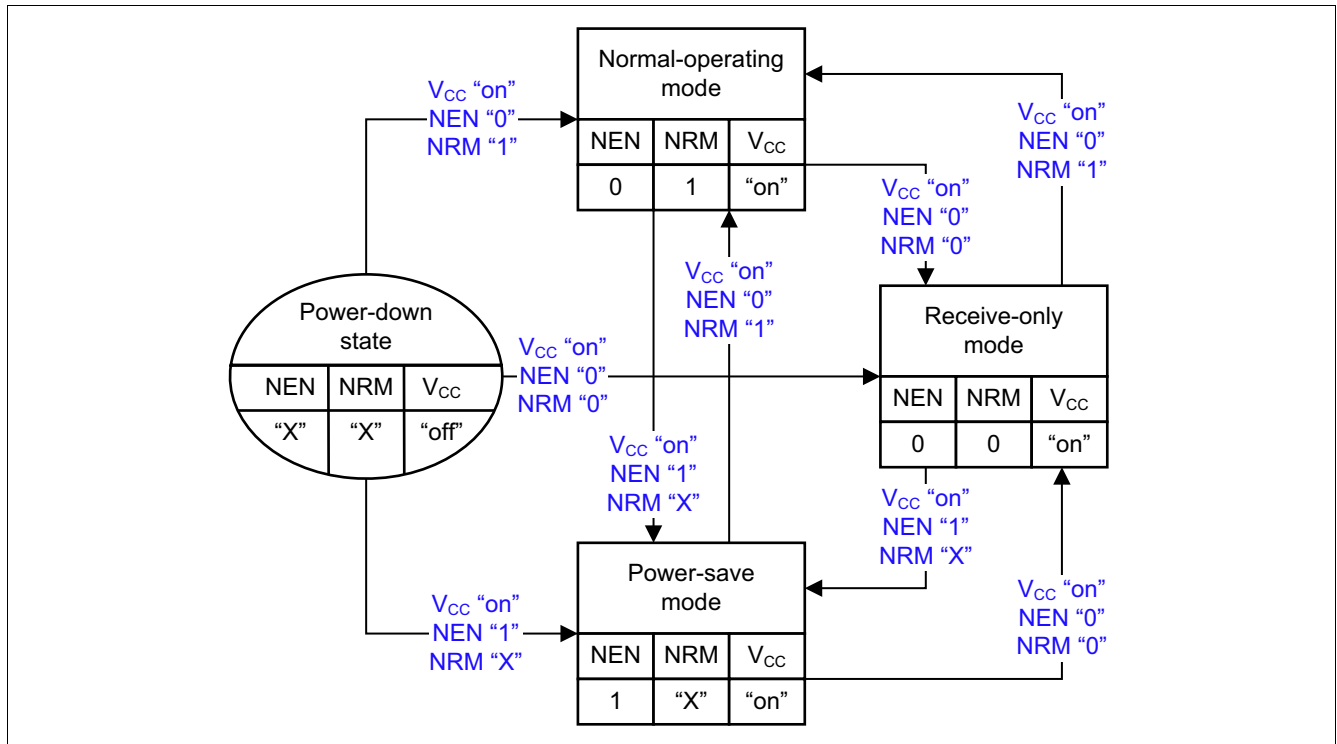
Normal-operating mode

| NEN | NRM | $V_{CC}$ |
|---|---|---|
| 0 | 1 | "on" |

$V_{CC}$ "on"
NEN "0"
NRM "1"

$V_{CC}$ "on"
NEN "0"
NRM "1"

$V_{CC}$ "on"
NEN "0"
NRM "0"

$V_{CC}$ "on"
NEN "0"
NRM "1"

Power-down state

| NEN | NRM | $V_{CC}$ |
|---|---|---|
| "X" | "X" | "off" |

$V_{CC}$ "on"
NEN "0"
NRM "0"

Receive-only mode

| NEN | NRM | $V_{CC}$ |
|---|---|---|
| 0 | 0 | "on" |

$V_{CC}$ "on"
NEN "1"
NRM "X"

$V_{CC}$ "on"
NEN "1"
NRM "X"

$V_{CC}$ "on"
NEN "1"
NRM "X"

Power-save mode

| NEN | NRM | $V_{CC}$ |
|---|---|---|
| 1 | "X" | "on" |

$V_{CC}$ "on"
NEN "0"
NRM "0"